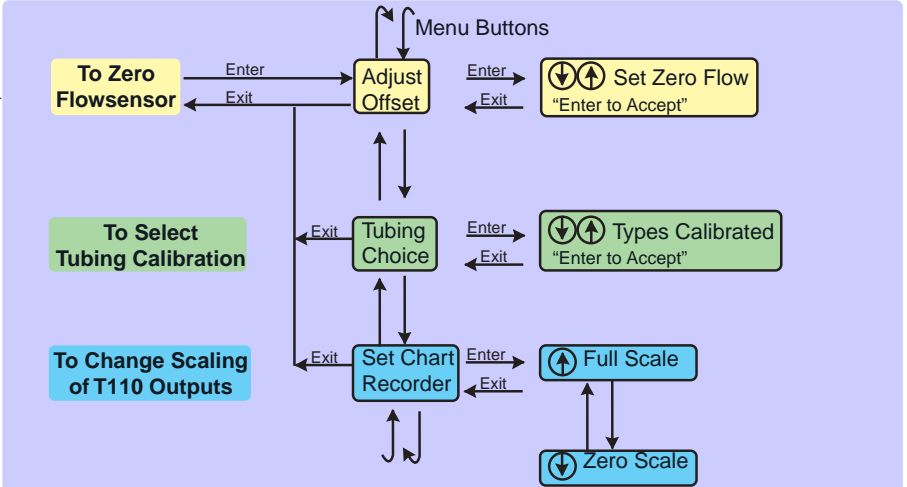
Menu Buttons

To Zero Flowsensor

Enter

Exit

Adjust Offset

Enter

Exit

Set Zero Flow
"Enter to Accept"

To Select Tubing Calibration

Exit

Tubing Choice

Enter

Exit

Types Calibrated
"Enter to Accept"

To Change Scaling of T110 Outputs

Exit

Set Chart Recorder

Enter

Exit

Full Scale

Zero Scale